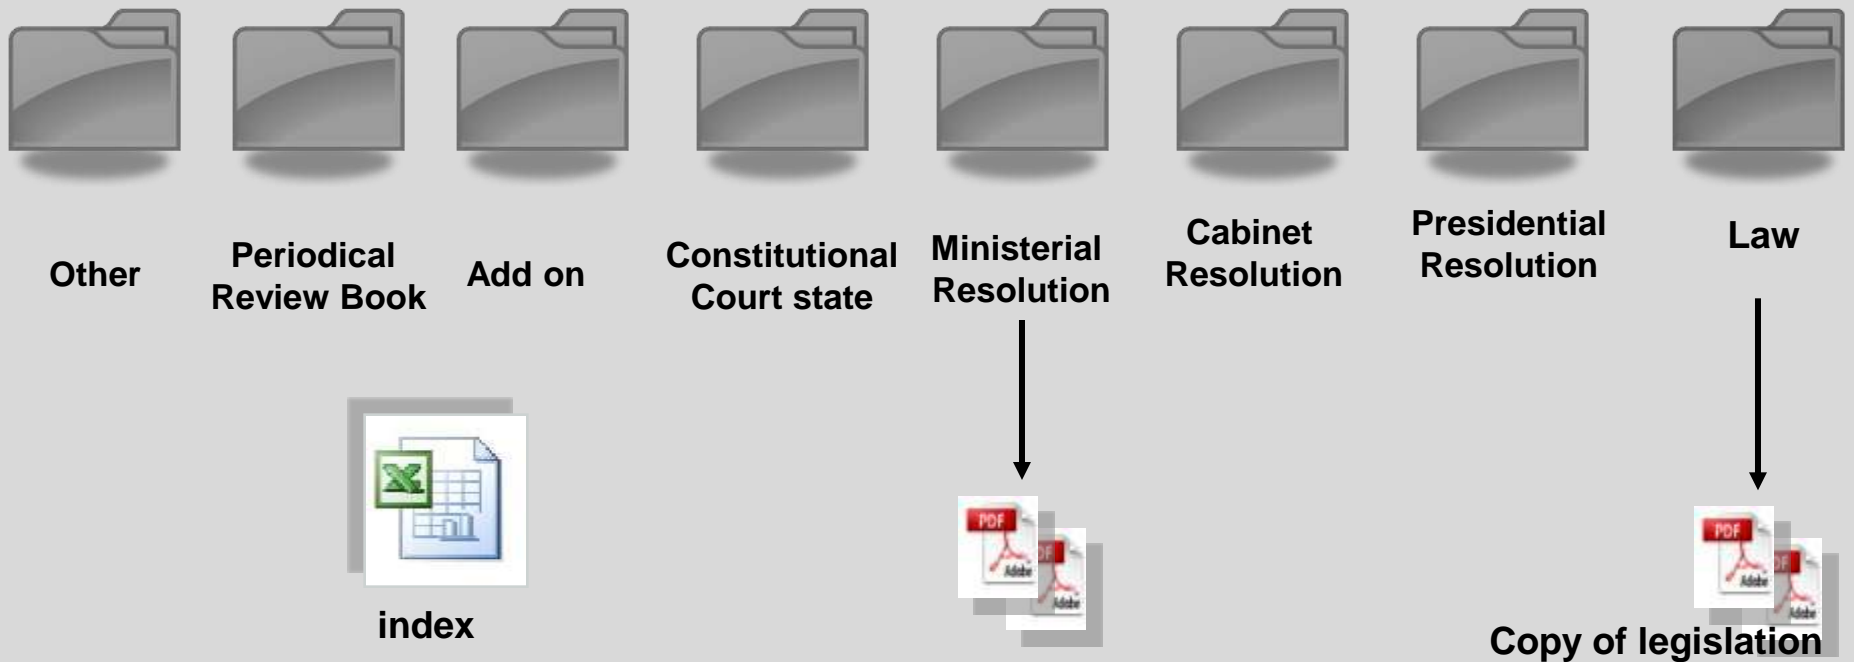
Other

Periodical Review Book

Add on

Constitutional Court state

Ministerial Resolution

Cabinet Resolution

Presidential Resolution

Law

index

PDF

Adobe

PDF

Adobe

PDF

Adobe

PDF

Adobe

Copy of legislation